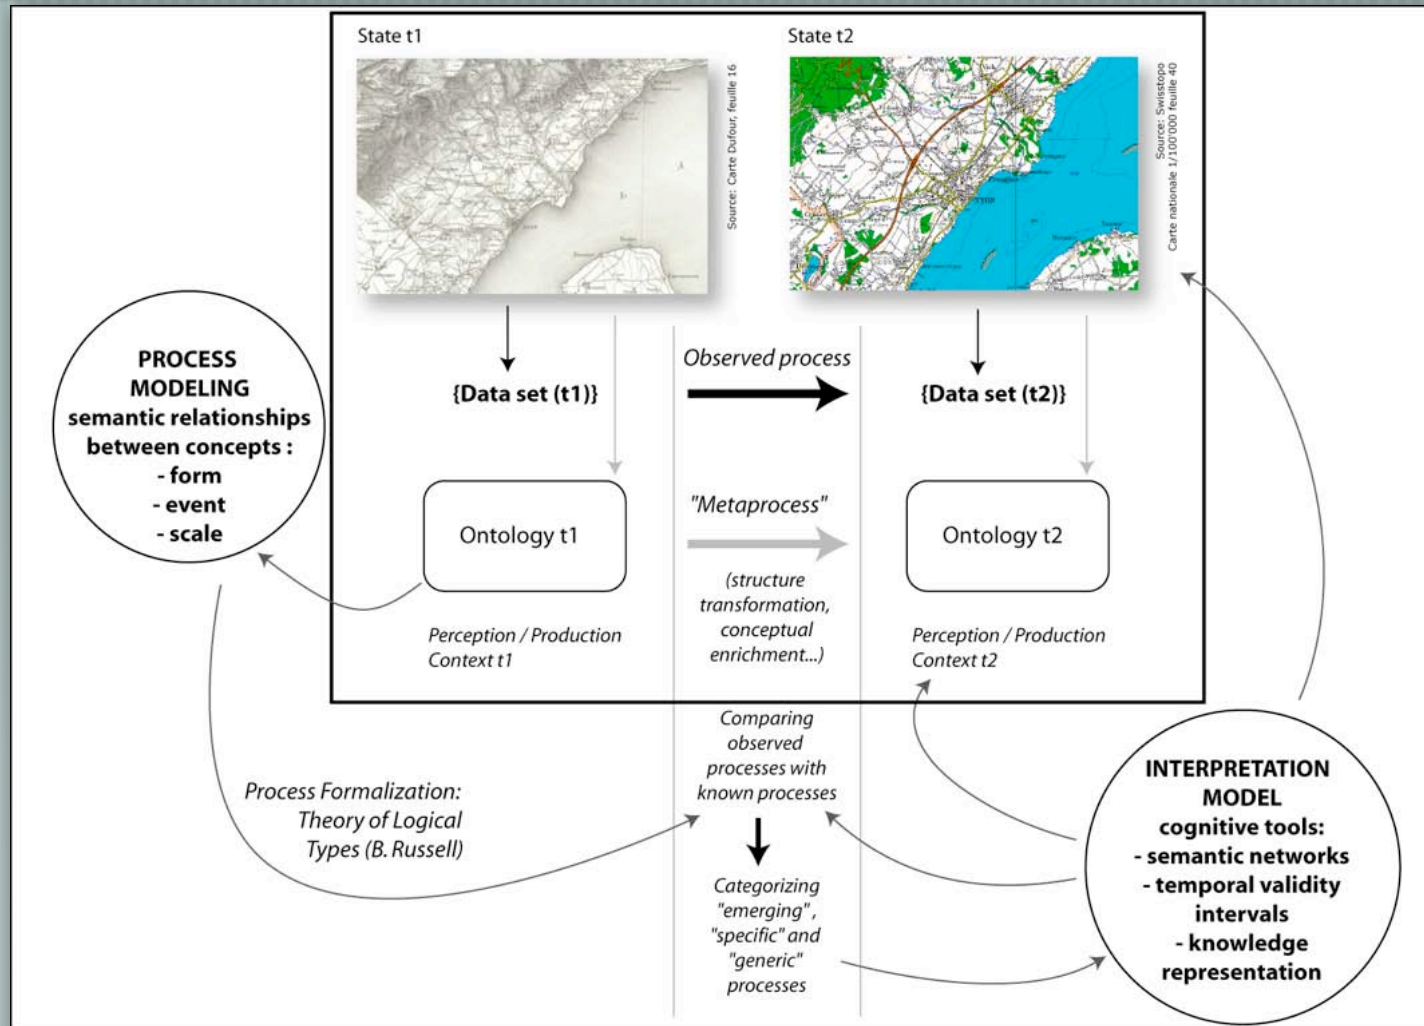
State t1

Source: Carte Dufour, feuille 16

State t2

Source: Swisstopo
Carte nationale 1/100'000 feuille 40

PROCESS MODELING
semantic relationships between concepts :
- form
- event
- scale

{Data set (t1)}

Observed process

{Data set (t2)}

Ontology t1

"Metaprocess"

Ontology t2

(structure transformation, conceptual enrichment...)

Perception / Production Context t1

Perception / Production Context t2

Comparing observed processes with known processes

Process Formalization: Theory of Logical Types (B. Russell)

Categorizing "emerging", "specific" and "generic" processes

INTERPRETATION MODEL
cognitive tools:
- semantic networks
- temporal validity intervals
- knowledge representation